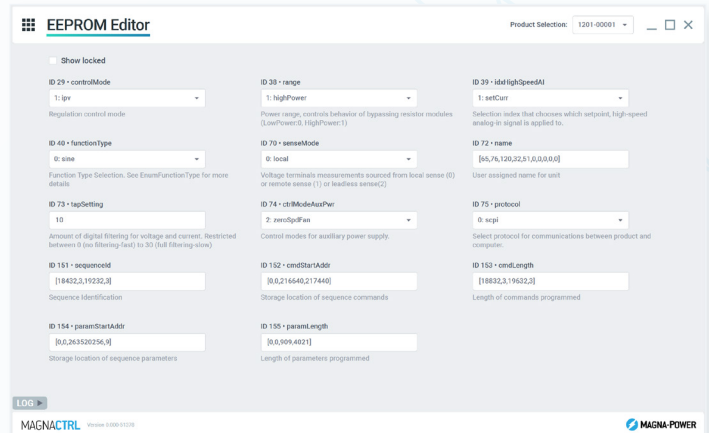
EEPROM Editor

Product Selection: 1201-00001

Show locked

ID 29 • controlMode
1: ipv
Regulation control mode

ID 38 • range
1: highPower
Power range, controls behavior of bypassing resistor modules (LowPower:0, HighPower:1)

ID 39 • iddHighSpeedAI
1: setCurr
Selection index that chooses which setpoint, high-speed analog-in signal is applied to.

ID 40 • functionType
0: sine
Function Type Selection. See EnumFunctionType for more details

ID 70 • senseMode
0: local
Voltage terminals measurements sourced from local sense (0) or remote sense (1) or leadless sense(2)

ID 72 • name
[65,76,120,32,51,0,0,0,0,0]
User assigned name for unit

ID 73 • tapSetting
10
Amount of digital filtering for voltage and current. Restricted between 0 (no filtering-fast) to 30 (full filtering-slow)

ID 74 • ctrlModeAuxPwr
2: zeroSpdFan
Control modes for auxiliary power supply.

ID 75 • protocol
0: scpi
Select protocol for communications between product and computer.

ID 151 • sequenceId
[18432,3,19232,3]
Sequence Identification

ID 152 • cmdStartAddr
[0,0,216640,217440]
Storage location of sequence commands

ID 153 • cmdLength
[18832,3,19632,3]
Length of commands programmed

ID 154 • paramStartAddr
[0,0,263520256,9]
Storage location of sequence parameters

ID 155 • paramLength
[0,0,909,4021]
Length of parameters programmed

LOG

MAGNACTRL Version 0.000-01278

MAGNA-POWER